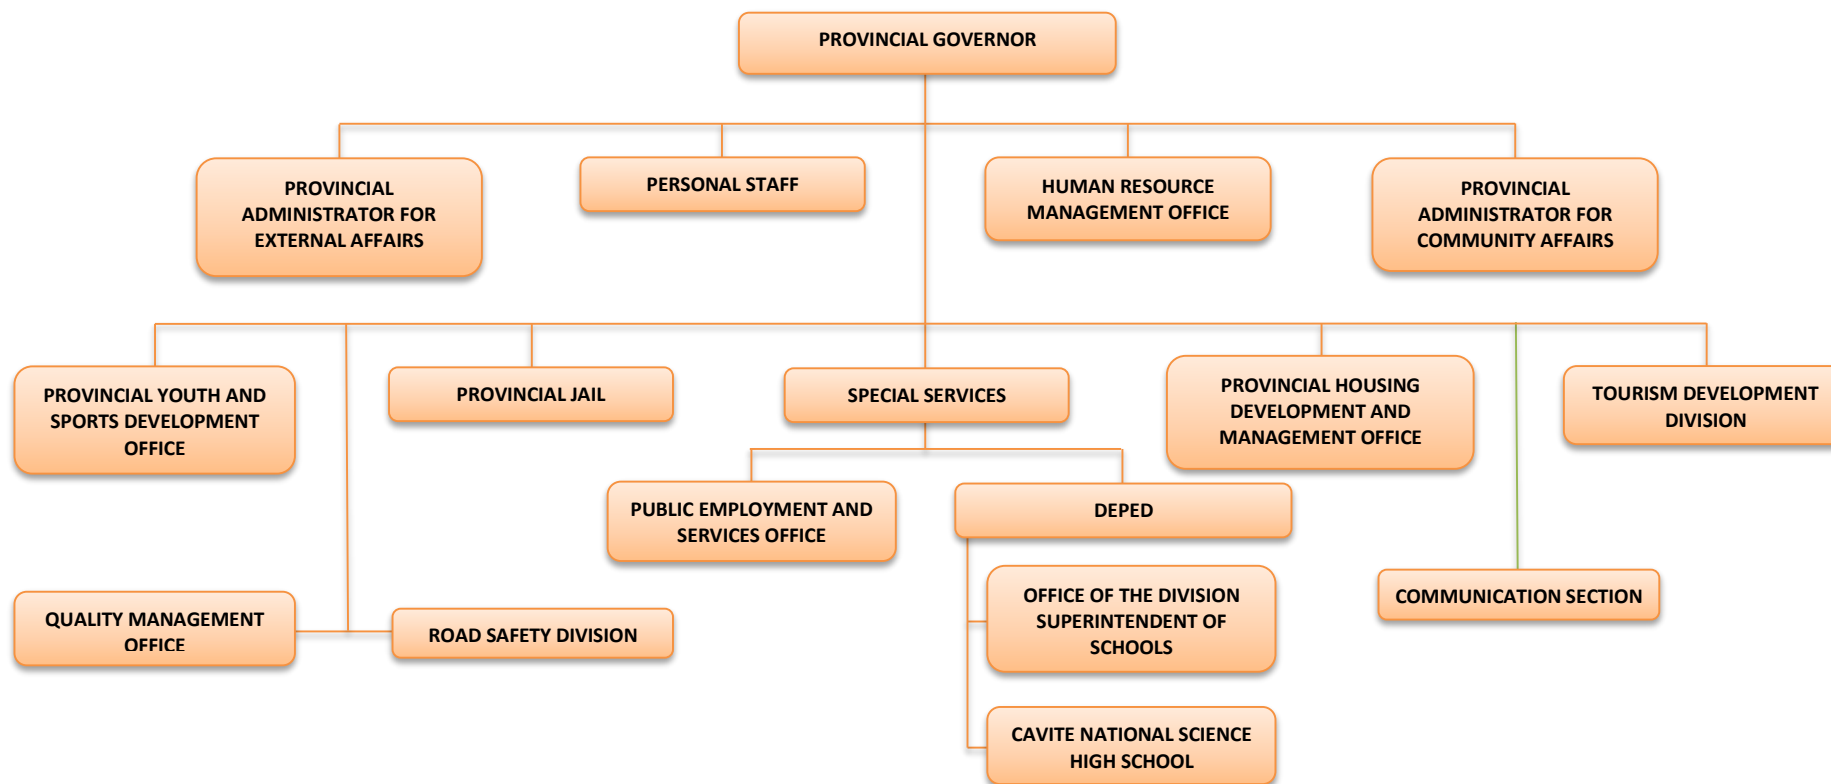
PROVINCIAL GOVERNOR

PROVINCIAL ADMINISTRATOR FOR EXTERNAL AFFAIRS

PERSONAL STAFF

HUMAN RESOURCE MANAGEMENT OFFICE

PROVINCIAL ADMINISTRATOR FOR COMMUNITY AFFAIRS

PROVINCIAL YOUTH AND SPORTS DEVELOPMENT OFFICE

PROVINCIAL JAIL

SPECIAL SERVICES

PROVINCIAL HOUSING DEVELOPMENT AND MANAGEMENT OFFICE

TOURISM DEVELOPMENT DIVISION

PUBLIC EMPLOYMENT AND SERVICES OFFICE

DEPED

OFFICE OF THE DIVISION SUPERINTENDENT OF SCHOOLS

CAVITE NATIONAL SCIENCE HIGH SCHOOL

COMMUNICATION SECTION

QUALITY MANAGEMENT OFFICE

ROAD SAFETY DIVISION